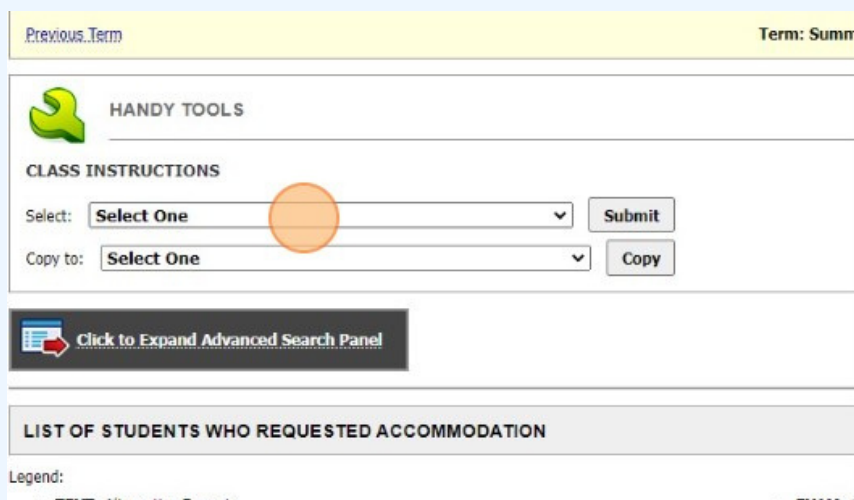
Previous Term

Term: Summ

HANDY TOOLS

CLASS INSTRUCTIONS

Select: Select One Submit

Copy to: Select One Copy

Click to Expand Advanced Search Panel

LIST OF STUDENTS WHO REQUESTED ACCOMMODATION

Legend: